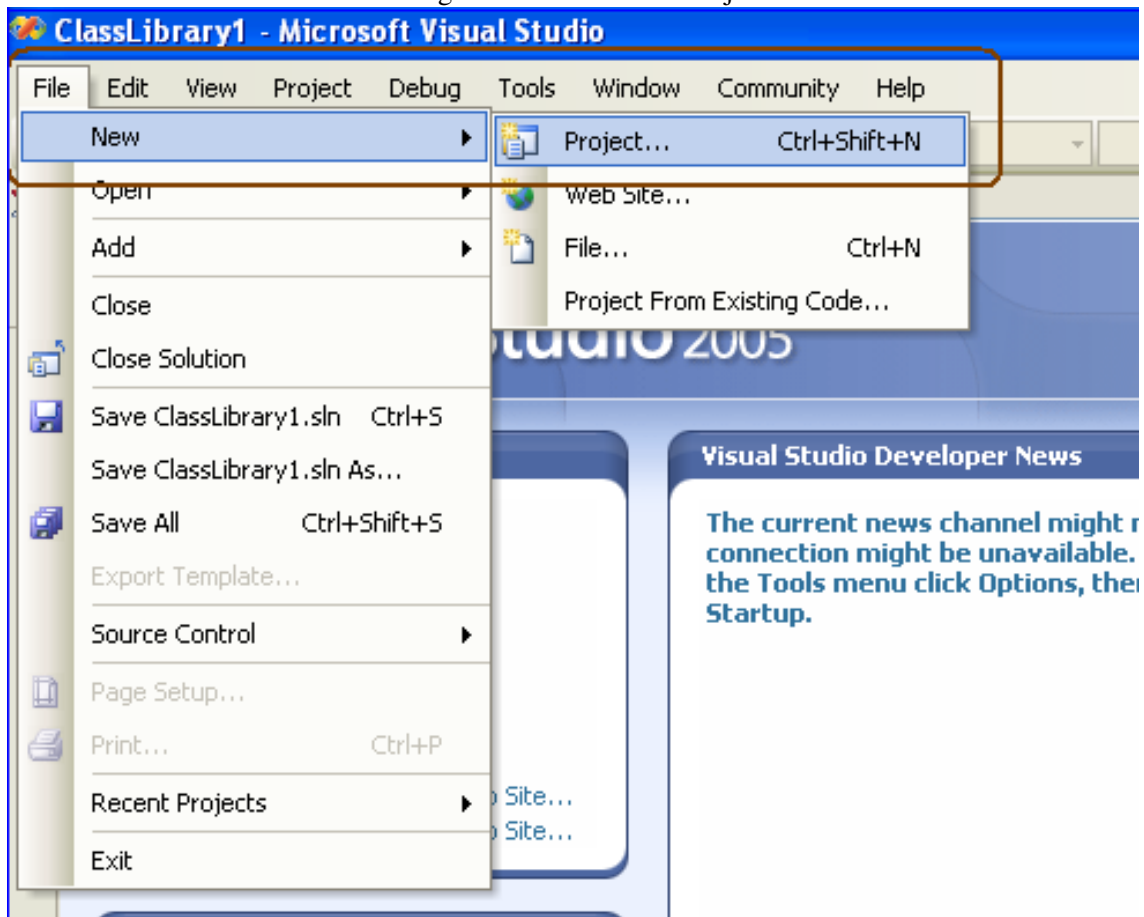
ClassLibrary1 - Microsoft Visual Studio

File Edit View Project Debug Tools Window Community Help

New
Open
Add
Close
Close Solution
Save ClassLibrary1.sln Ctrl+S
Save ClassLibrary1.sln As...
Save All Ctrl+Shift+S
Export Template...
Source Control
Page Setup...
Print... Ctrl+P
Recent Projects
Exit

Project... Ctrl+Shift+N
Web Site...
File... Ctrl+N
Project From Existing Code...

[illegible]studio 2005

Visual Studio Developer News

The current news channel might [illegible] connection might be unavailable. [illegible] the Tools menu click Options, the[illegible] Startup.

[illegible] Site...
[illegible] Site...